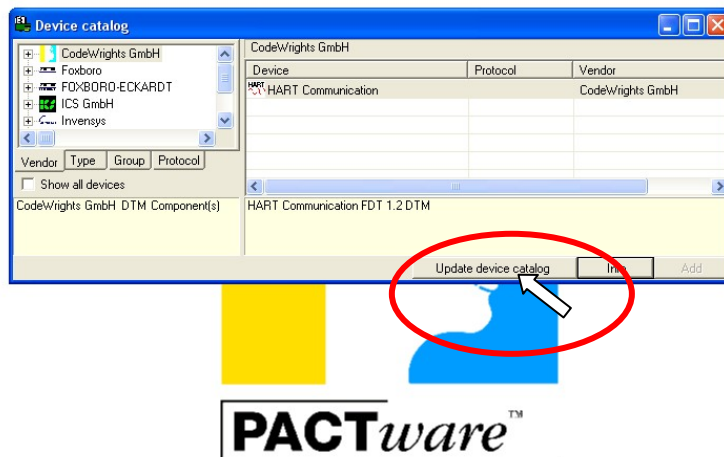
Device catalog

CodeWrights GmbH
Foxboro
FOXBORO-ECKARDT
ICS GmbH
Invensys

Vendor | Type | Group | Protocol

Show all devices

CodeWrights GmbH DTM Component(s)

CodeWrights GmbH

| Device | Protocol | Vendor |
|---|---|---|
| HART Communication | | CodeWrights GmbH |

HART Communication FDT 1.2 DTM

Update device catalog
Info
Add

PACTware™